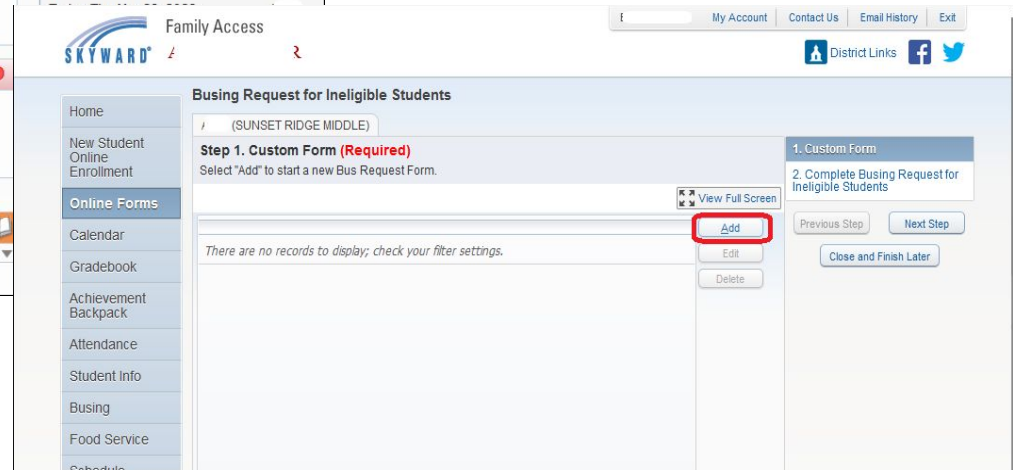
Family Access

SKYWARD® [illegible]

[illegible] My Account | Contact Us | Email History | Exit

District Links

Home
New Student Online Enrollment
Online Forms
Calendar
Gradebook
Achievement Backpack
Attendance
Student Info
Busing
Food Service
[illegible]

Busing Request for Ineligible Students

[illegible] (SUNSET RIDGE MIDDLE)

Step 1. Custom Form (Required)
Select "Add" to start a new Bus Request Form.

View Full Screen

Add
Edit
Delete

There are no records to display; check your filter settings.

1. Custom Form
2. Complete Busing Request for Ineligible Students

Previous Step
Next Step
Close and Finish Later